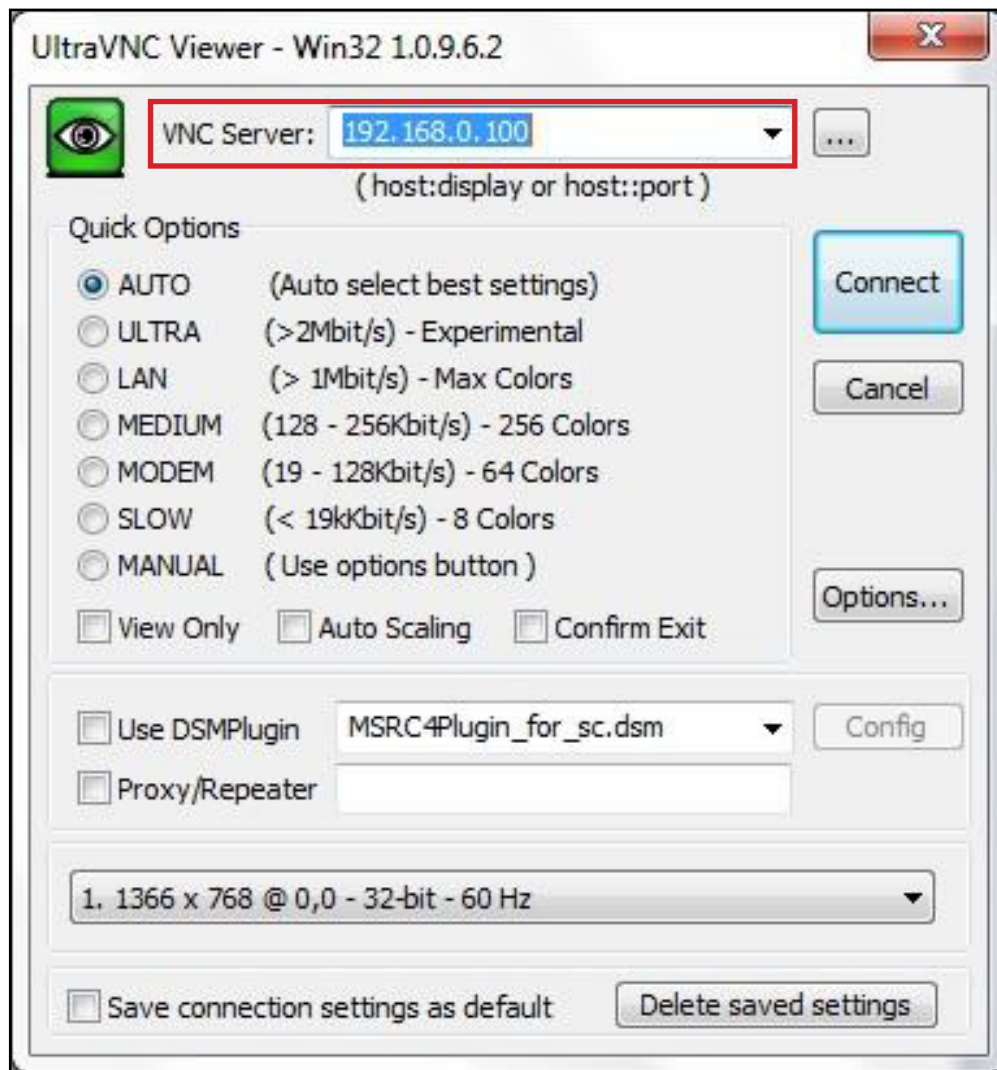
UltraVNC Viewer - Win32 1.0.9.6.2

X

VNC Server: 192.168.0.100

...

( host:display or host::port )

Quick Options

AUTO (Auto select best settings)

ULTRA (>2Mbit/s) - Experimental

LAN (> 1Mbit/s) - Max Colors

MEDIUM (128 - 256Kbit/s) - 256 Colors

MODEM (19 - 128Kbit/s) - 64 Colors

SLOW (< 19kKbit/s) - 8 Colors

MANUAL ( Use options button )

View Only Auto Scaling Confirm Exit

Connect

Cancel

Options...

Use DSMPlugin MSRC4Plugin_for_sc.dsm

Config

Proxy/Repeater

1. 1366 x 768 @ 0,0 - 32-bit - 60 Hz

Save connection settings as default

Delete saved settings